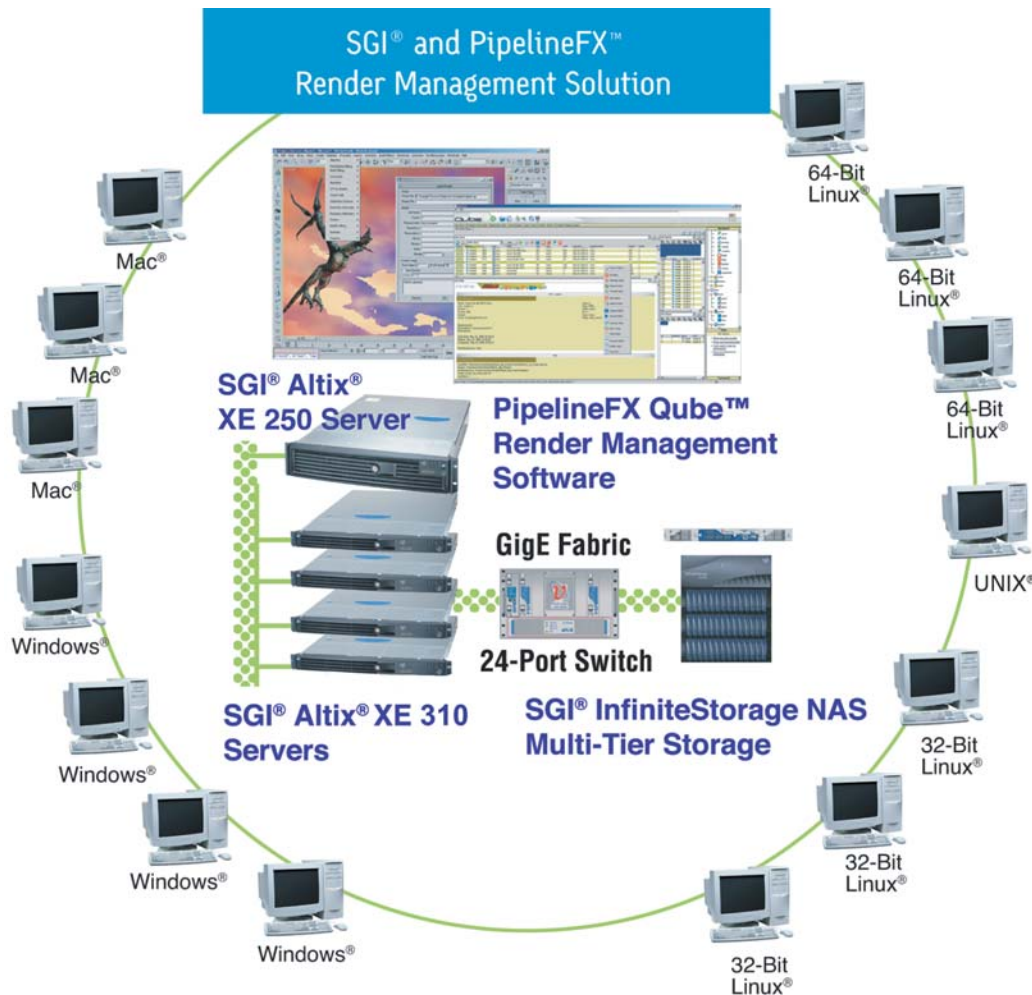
SGI® and PipelineFX™ Render Management Solution

64-Bit Linux®

64-Bit Linux®

64-Bit Linux®

UNIX®

32-Bit Linux®

32-Bit Linux®

32-Bit Linux®

Mac®

Mac®

Mac®

Windows®

Windows®

Windows®

Windows®

SGI® Altix® XE 250 Server

PipelineFX Qube™ Render Management Software

GigE Fabric

24-Port Switch

SGI® Altix® XE 310 Servers

SGI® InfiniteStorage NAS Multi-Tier Storage